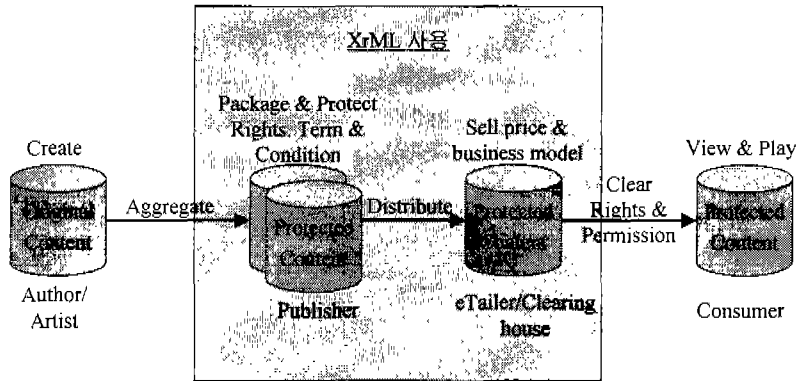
XrML 사용

Create

Original Content

Author/ Artist

Aggregate

Package & Protect Rights, Term & Condition

Protected Content

Publisher

Distribute

Sell price & business model

Protected Content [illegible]

eTailer/Clearing house

Clear Rights & Permission

View & Play

Protected Content

Consumer